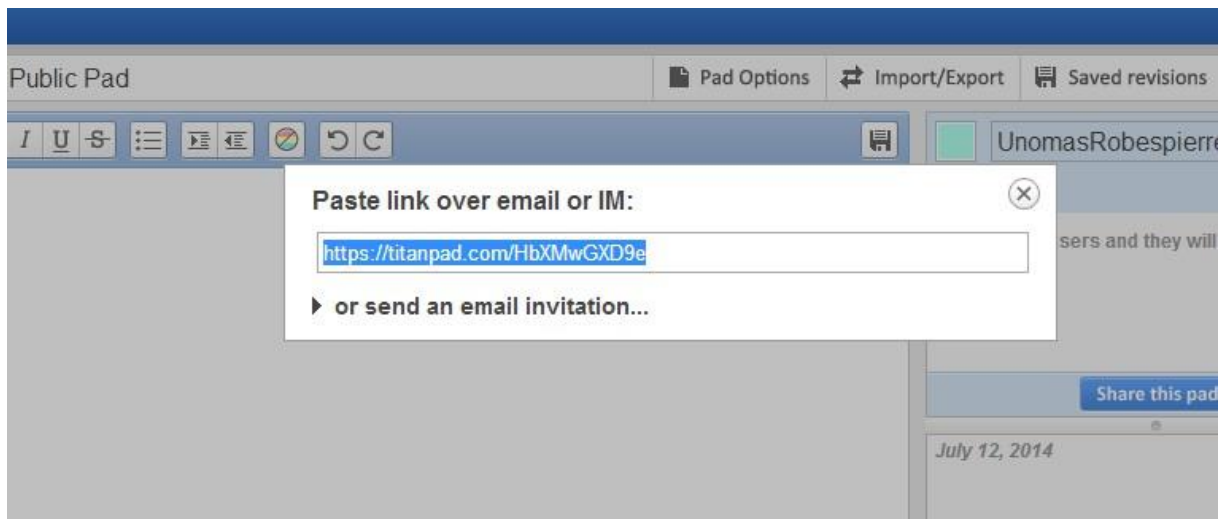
Public Pad

Pad Options

Import/Export

Saved revisions

I U S

UnomasRobespierr

Paste link over email or IM:

https://titanpad.com/HbXMwGXD9e

▸ or send an email invitation...

sers and they will

Share this pad

July 12, 2014